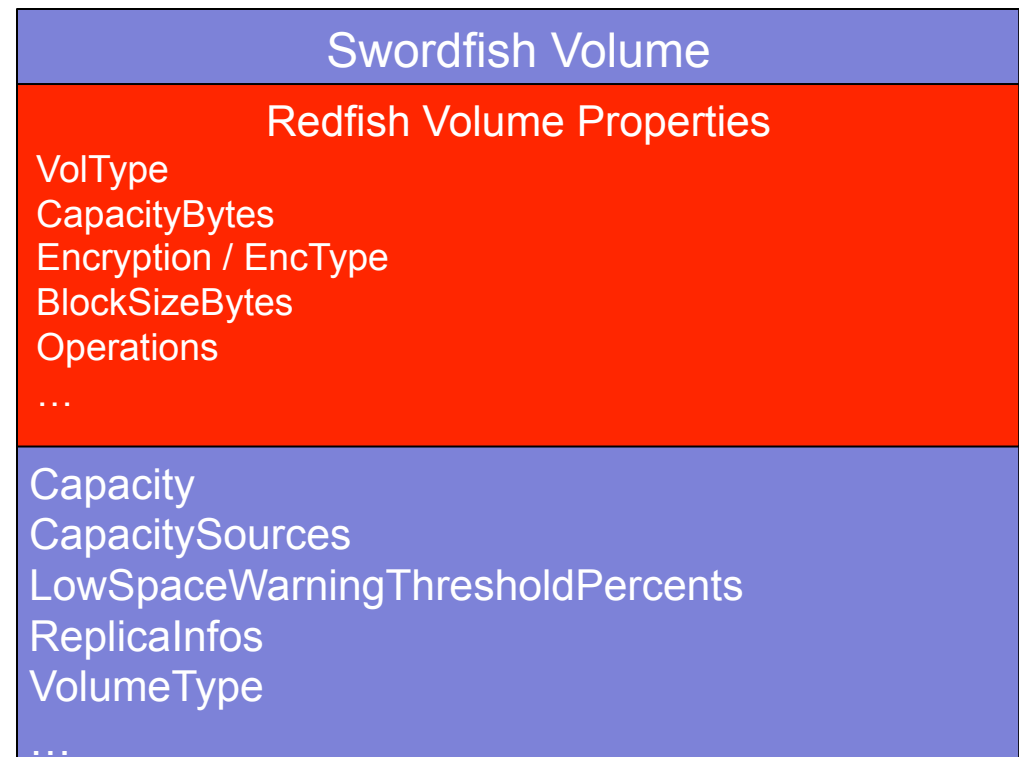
Swordfish Volume

Redfish Volume Properties

VolType
CapacityBytes
Encryption / EncType
BlockSizeBytes
Operations
…

Capacity
CapacitySources
LowSpaceWarningThresholdPercents
ReplicaInfos
VolumeType
…